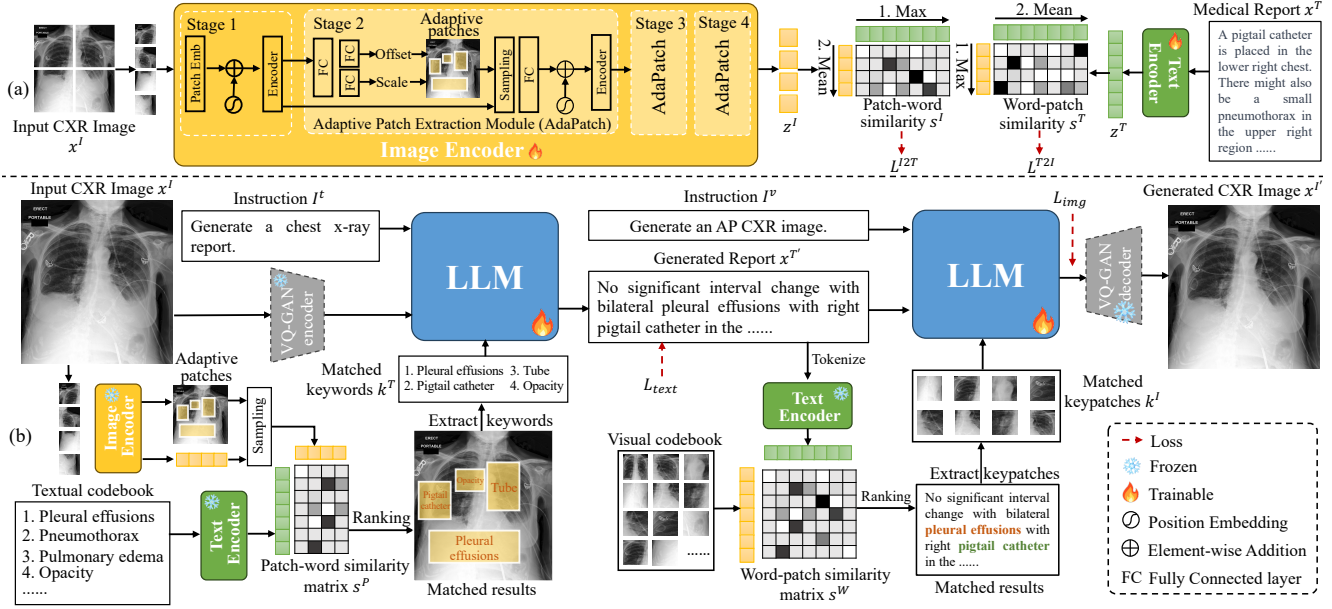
(a)

Input CXR Image $x^I$

Stage 1
Patch Emb
Encoder

Stage 2
FC
FC
FC
Offset
Scale
Adaptive patches
Sampling
FC
Encoder

Stage 3
AdaPatch

Stage 4
AdaPatch

Adaptive Patch Extraction Module (AdaPatch)

Image Encoder

$z^I$

1. Max
2. Mean
Patch-word similarity $s^I$
$L^{I2T}$

2. Mean
1. Max
Word-patch similarity $s^T$
$L^{T2I}$

$z^T$

Text Encoder

Medical Report $x^T$

A pigtail catheter is placed in the lower right chest. There might also be a small pneumothorax in the upper right region ......

Input CXR Image $x^I$

ERECT PORTABLE

Instruction $I^t$

Generate a chest x-ray report.

VQ-GAN encoder

Matched keywords $k^T$

1. Pleural effusions 3. Tube
2. Pigtail catheter 4. Opacity

LLM

Instruction $I^v$

Generate an AP CXR image.

Generated Report $x^{T'}$

No significant interval change with bilateral pleural effusions with right pigtail catheter in the ......

$L_{text}$

Tokenize

LLM

$L_{img}$

VQ-GAN decoder

Generated CXR Image $x^{I'}$

ERECT PORTABLE

Adaptive patches

Image Encoder

Sampling

(b)

Textual codebook

1. Pleural effusions
2. Pneumothorax
3. Pulmonary edema
4. Opacity
......

Text Encoder

Patch-word similarity matrix $s^P$

Ranking

Extract keywords

ERECT PORTABLE

Pigtail catheter
Opacity
Tube
Pleural effusions

Matched results

Text Encoder

Visual codebook

......

Word-patch similarity matrix $s^W$

Ranking

Matched keypatches $k^I$

Extract keypatches

No significant interval change with bilateral pleural effusions with right pigtail catheter in the ......

Matched results

Loss
Frozen
Trainable
Position Embedding
Element-wise Addition
FC Fully Connected layer